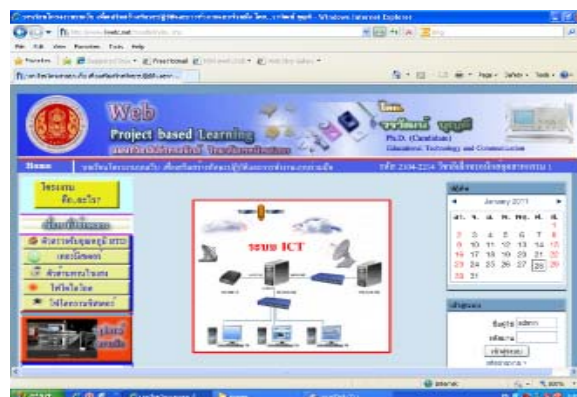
Web
Project based Learning
Ph.D. (Candidate)
Educational Technology and Communication
Home
ระบบ ICT
January 2011
| อา. | จ. | อ. | พ. | พฤ. | ศ. | ส. |
|---|---|---|---|---|---|---|
| | | | | | | 1 |
| 2 | 3 | 4 | 5 | 6 | 7 | 8 |
| 9 | 10 | 11 | 12 | 13 | 14 | 15 |
| 16 | 17 | 18 | 19 | 20 | 21 | 22 |
| 23 | 24 | 25 | 26 | 27 | 28 | 29 |
| 30 | 31 | | | | | |
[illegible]